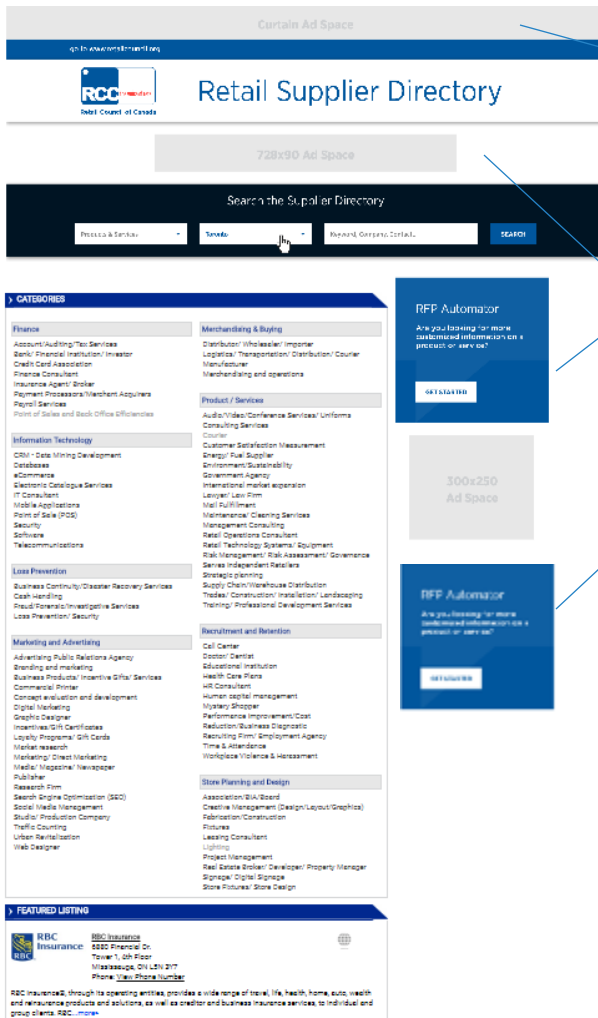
Curtain Ad Space

go to www.retailcouncil.org

RCC Retail Council of Canada

Retail Supplier Directory

728x90 Ad Space

Search the Supplier Directory

Products & Services

Toronto

Keyword, Company, Contact...

SEARCH

CATEGORIES

Finance
Account/Auditing/Tax Services
Bank/ Financial Institution/ Investor
Credit Card Association
Finance Consultant
Insurance Agent/ Broker
Payment Processors/Merchant Acquirers
Payroll Services
Point of Sales and Back Office Efficiencies

Information Technology
CRM - Data Mining Development
Databases
eCommerce
Electronic Catalogue Services
IT Consultant
Mobile Applications
Point of Sale (POS)
Security
Software
Telecommunications

Loss Prevention
Business Continuity/Disaster Recovery Services
Cash Handling
Fraud/Forensic/Investigative Services
Loss Prevention/ Security

Marketing and Advertising
Advertising Public Relations Agency
Branding and marketing
Business Products/ Incentive Gifts/ Services
Commercial Printer
Concept evaluation and development
Digital Marketing
Graphic Designer
Incentives/Gift Certificates
Loyalty Programs/ Gift Cards
Market research
Marketing/ Direct Marketing
Media/ Magazine/ Newspaper
Publisher
Research Firm
Search Engine Optimization (SEO)
Social Media Management
Studio/ Production Company
Traffic Counting
Urban Revitalization
Web Designer

Merchandising & Buying
Distributor/ Wholesaler/ Importer
Logistics/ Transportation/ Distribution/ Courier
Manufacturer
Merchandising and operations

Product / Services
Audio/Video/Conference Services/ Uniforms
Consulting Services
Courier
Customer Satisfaction Measurement
Energy/ Fuel Supplier
Environment/Sustainability
Government Agency
International market expansion
Lawyer/ Law Firm
Mail Fulfillment
Maintenance/ Cleaning Services
Management Consulting
Retail Operations Consultant
Retail Technology Systems/ Equipment
Risk Management/ Risk Assessment/ Governance
Serves Independent Retailers
Strategic planning
Supply Chain/Warehouse Distribution
Trades/ Construction/ Installation/ Landscaping
Training/ Professional Development Services

Recruitment and Retention
Call Center
Doctor/ Dentist
Educational Institution
Health Care Plans
HR Consultant
Human capital management
Mystery Shopper
Performance Improvement/Cost
Reduction/Business Diagnostic
Recruiting Firm/ Employment Agency
Time & Attendance
Workplace Violence & Harassment

Store Planning and Design
Association/BIA/Board
Creative Management (Design/Layout/Graphics)
Fabrication/Construction
Fixtures
Leasing Consultant
Lighting
Project Management
Real Estate Broker/ Developer/ Property Manager
Signage/ Digital Signage
Store Fixtures/ Store Design

RFP Automator
Are you looking for more customized information on a product or service?
GET STARTED

300x250 Ad Space

RFP Automator
Are you looking for more customized information on a product or service?
GET STARTED

FEATURED LISTING

RBC Insurance
RBC Insurance
6880 Financial Dr.
Tower 1, 6th Floor
Mississauga, ON L5N 7Y7
Phone: View Phone Number

RBC Insurance®, through its operating entities, provides a wide range of travel, life, health, home, auto, wealth and reinsurance products and solutions, as well as creditor and business insurance services, to individual and group clients. RBC...more»